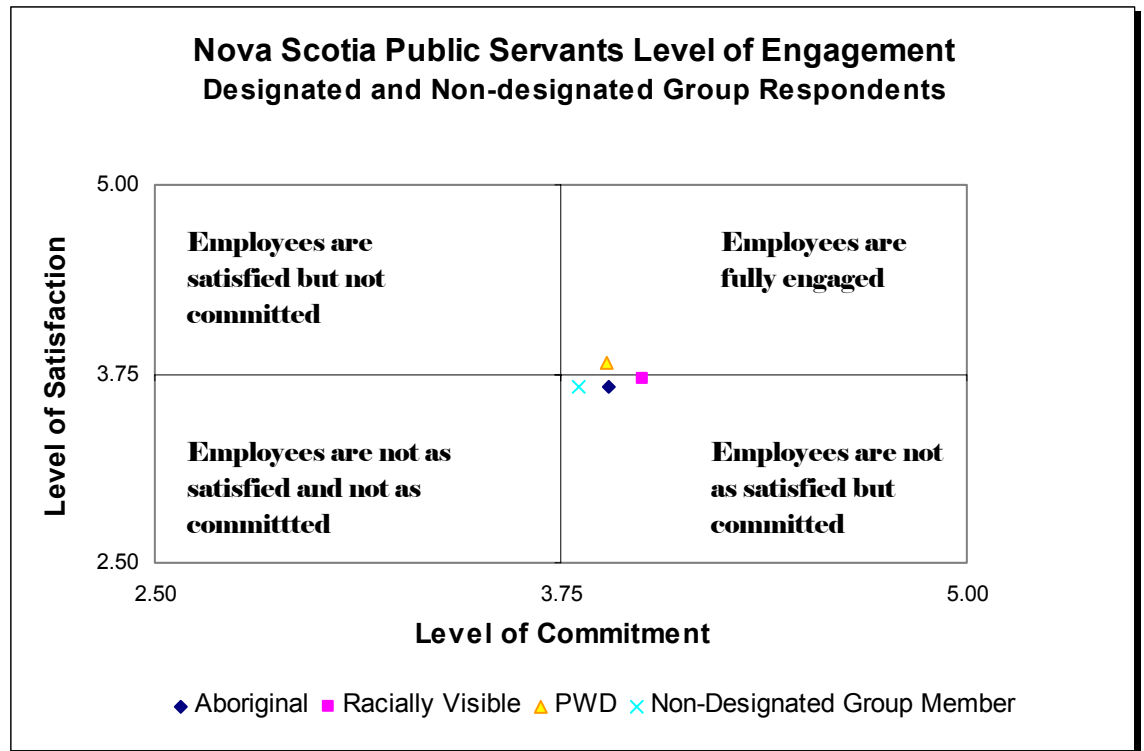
Nova Scotia Public Servants Level of Engagement
Designated and Non-designated Group Respondents

Level of Satisfaction

5.00

3.75

2.50

Employees are satisfied but not committed

Employees are fully engaged

Employees are not as satisfied and not as committted

Employees are not as satisfied but committed

2.50

3.75

5.00

Level of Commitment

Aboriginal Racially Visible PWD Non-Designated Group Member